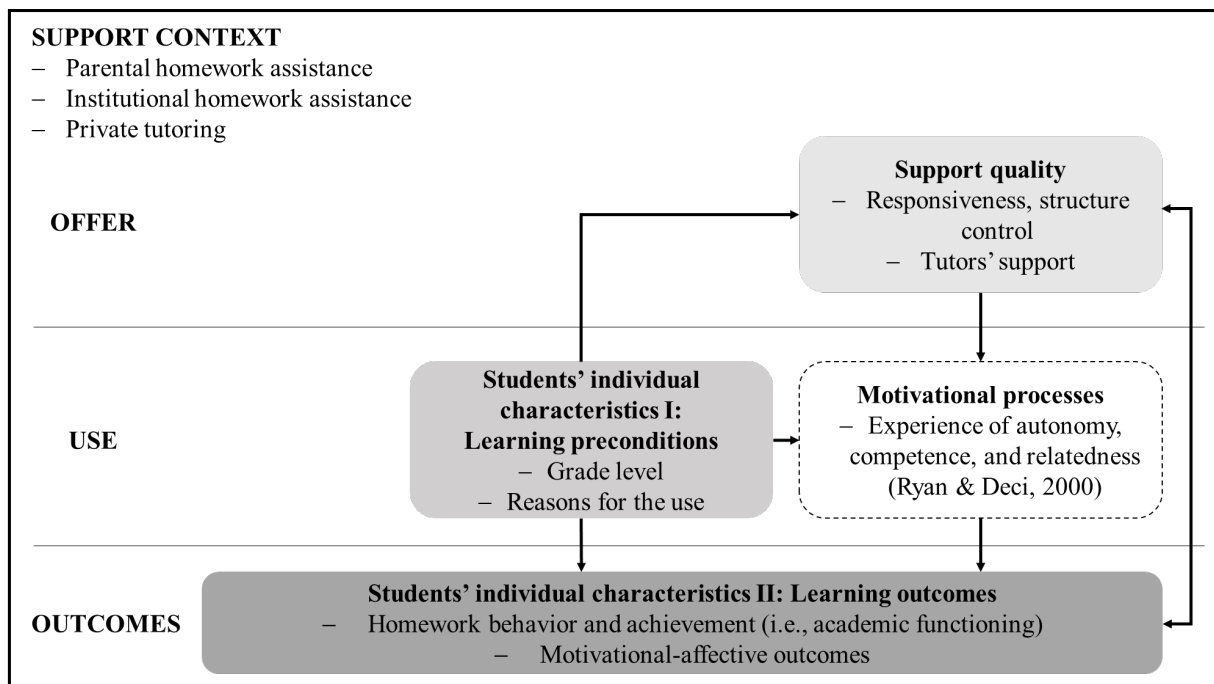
SUPPORT CONTEXT
– Parental homework assistance
– Institutional homework assistance
– Private tutoring

OFFER

Support quality
– Responsiveness, structure control
– Tutors' support

USE

Students' individual characteristics I: Learning preconditions
– Grade level
– Reasons for the use

Motivational processes
– Experience of autonomy, competence, and relatedness (Ryan & Deci, 2000)

OUTCOMES

Students' individual characteristics II: Learning outcomes
– Homework behavior and achievement (i.e., academic functioning)
– Motivational-affective outcomes